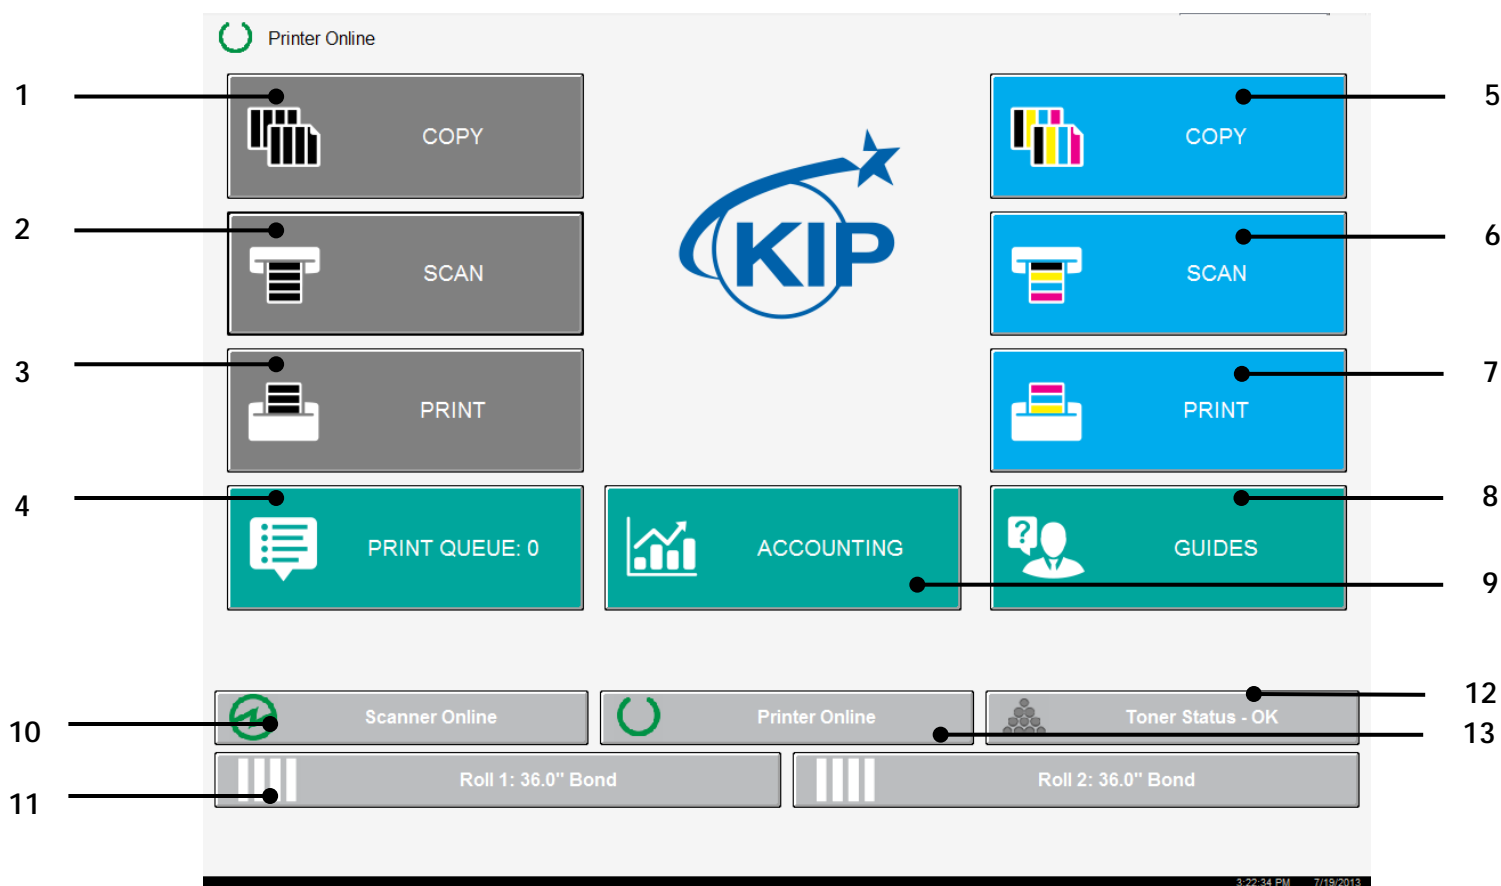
Printer Online

1 COPY

2 SCAN

3 PRINT

4 PRINT QUEUE: 0

KIP

5 COPY

6 SCAN

7 PRINT

8 GUIDES

ACCOUNTING

9

Scanner Online

Printer Online

Toner Status - OK

12

10

13

Roll 1: 36.0" Bond

Roll 2: 36.0" Bond

11

3:22:34 PM 7/19/2013